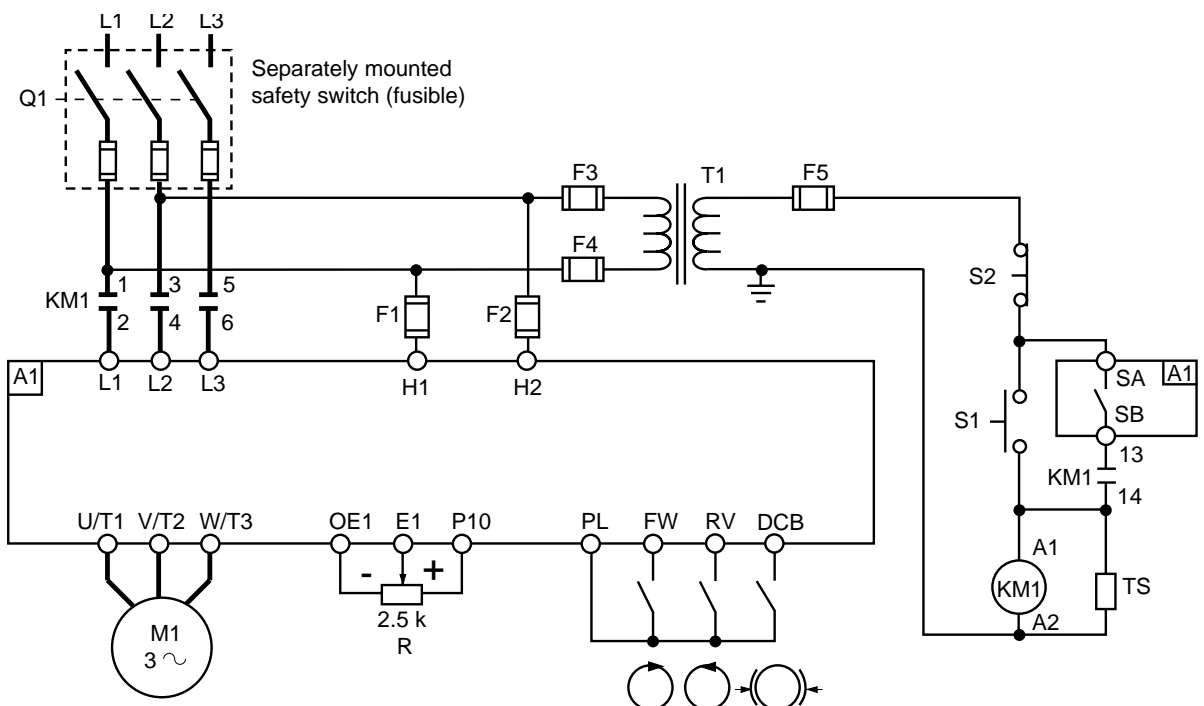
L1 L2 L3

Q1

Separately mounted safety switch (fusible)

F3 T1 F5

F4

KM1 1 2 3 4 5 6

F1 F2

S2

A1 L1 L2 L3 H1 H2

SA A1

S1

SB

13

KM1

14

U/T1 V/T2 W/T3 OE1 E1 P10 PL FW RV DCB

A1

- +

2.5 k R

KM1

TS

M1 $3\sim$

A2